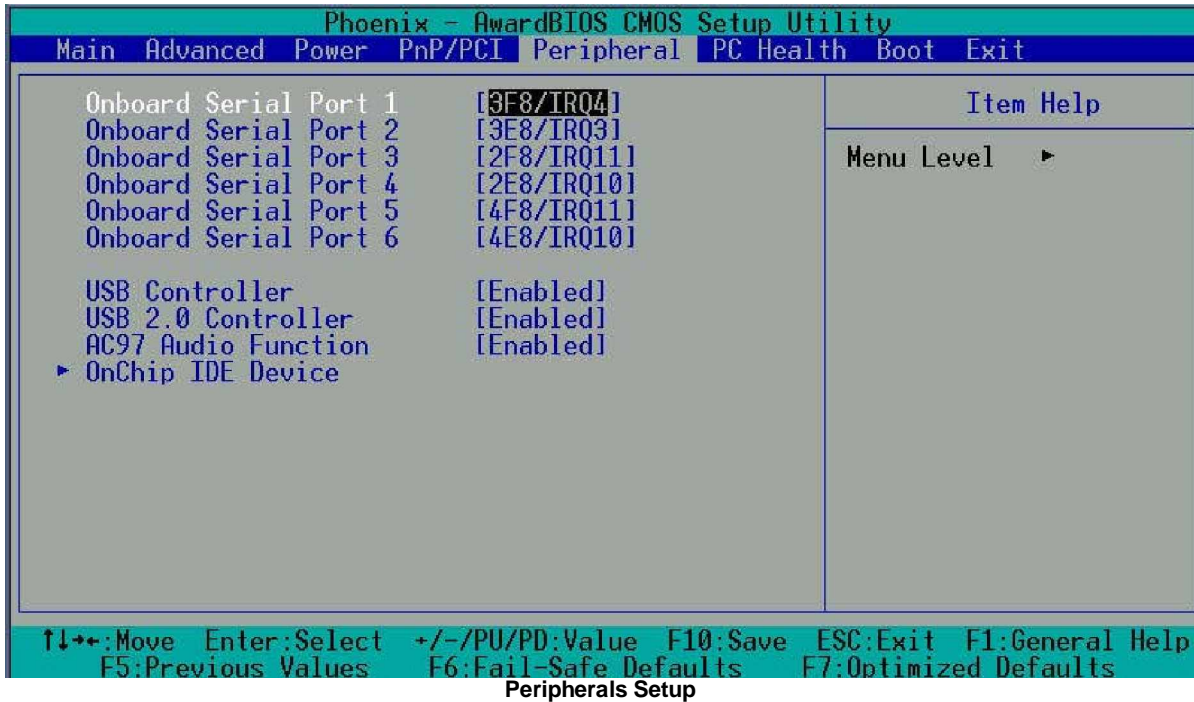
Phoenix - AwardBIOS CMOS Setup Utility

Main Advanced Power PnP/PCI Peripheral PC Health Boot Exit

| | |
|---|---|
| Onboard Serial Port 1 | [3F8/IRQ4] |
| Onboard Serial Port 2 | [3E8/IRQ3] |
| Onboard Serial Port 3 | [2F8/IRQ11] |
| Onboard Serial Port 4 | [2E8/IRQ10] |
| Onboard Serial Port 5 | [4F8/IRQ11] |
| Onboard Serial Port 6 | [4E8/IRQ10] |
| USB Controller | [Enabled] |
| USB 2.0 Controller | [Enabled] |
| AC97 Audio Function | [Enabled] |
| ► OnChip IDE Device | |

Item Help

Menu Level ►

↑↓→←:Move Enter:Select +/-/PU/PD:Value F10:Save ESC:Exit F1:General Help
F5:Previous Values F6:Fail-Safe Defaults F7:Optimized Defaults

Peripherals Setup